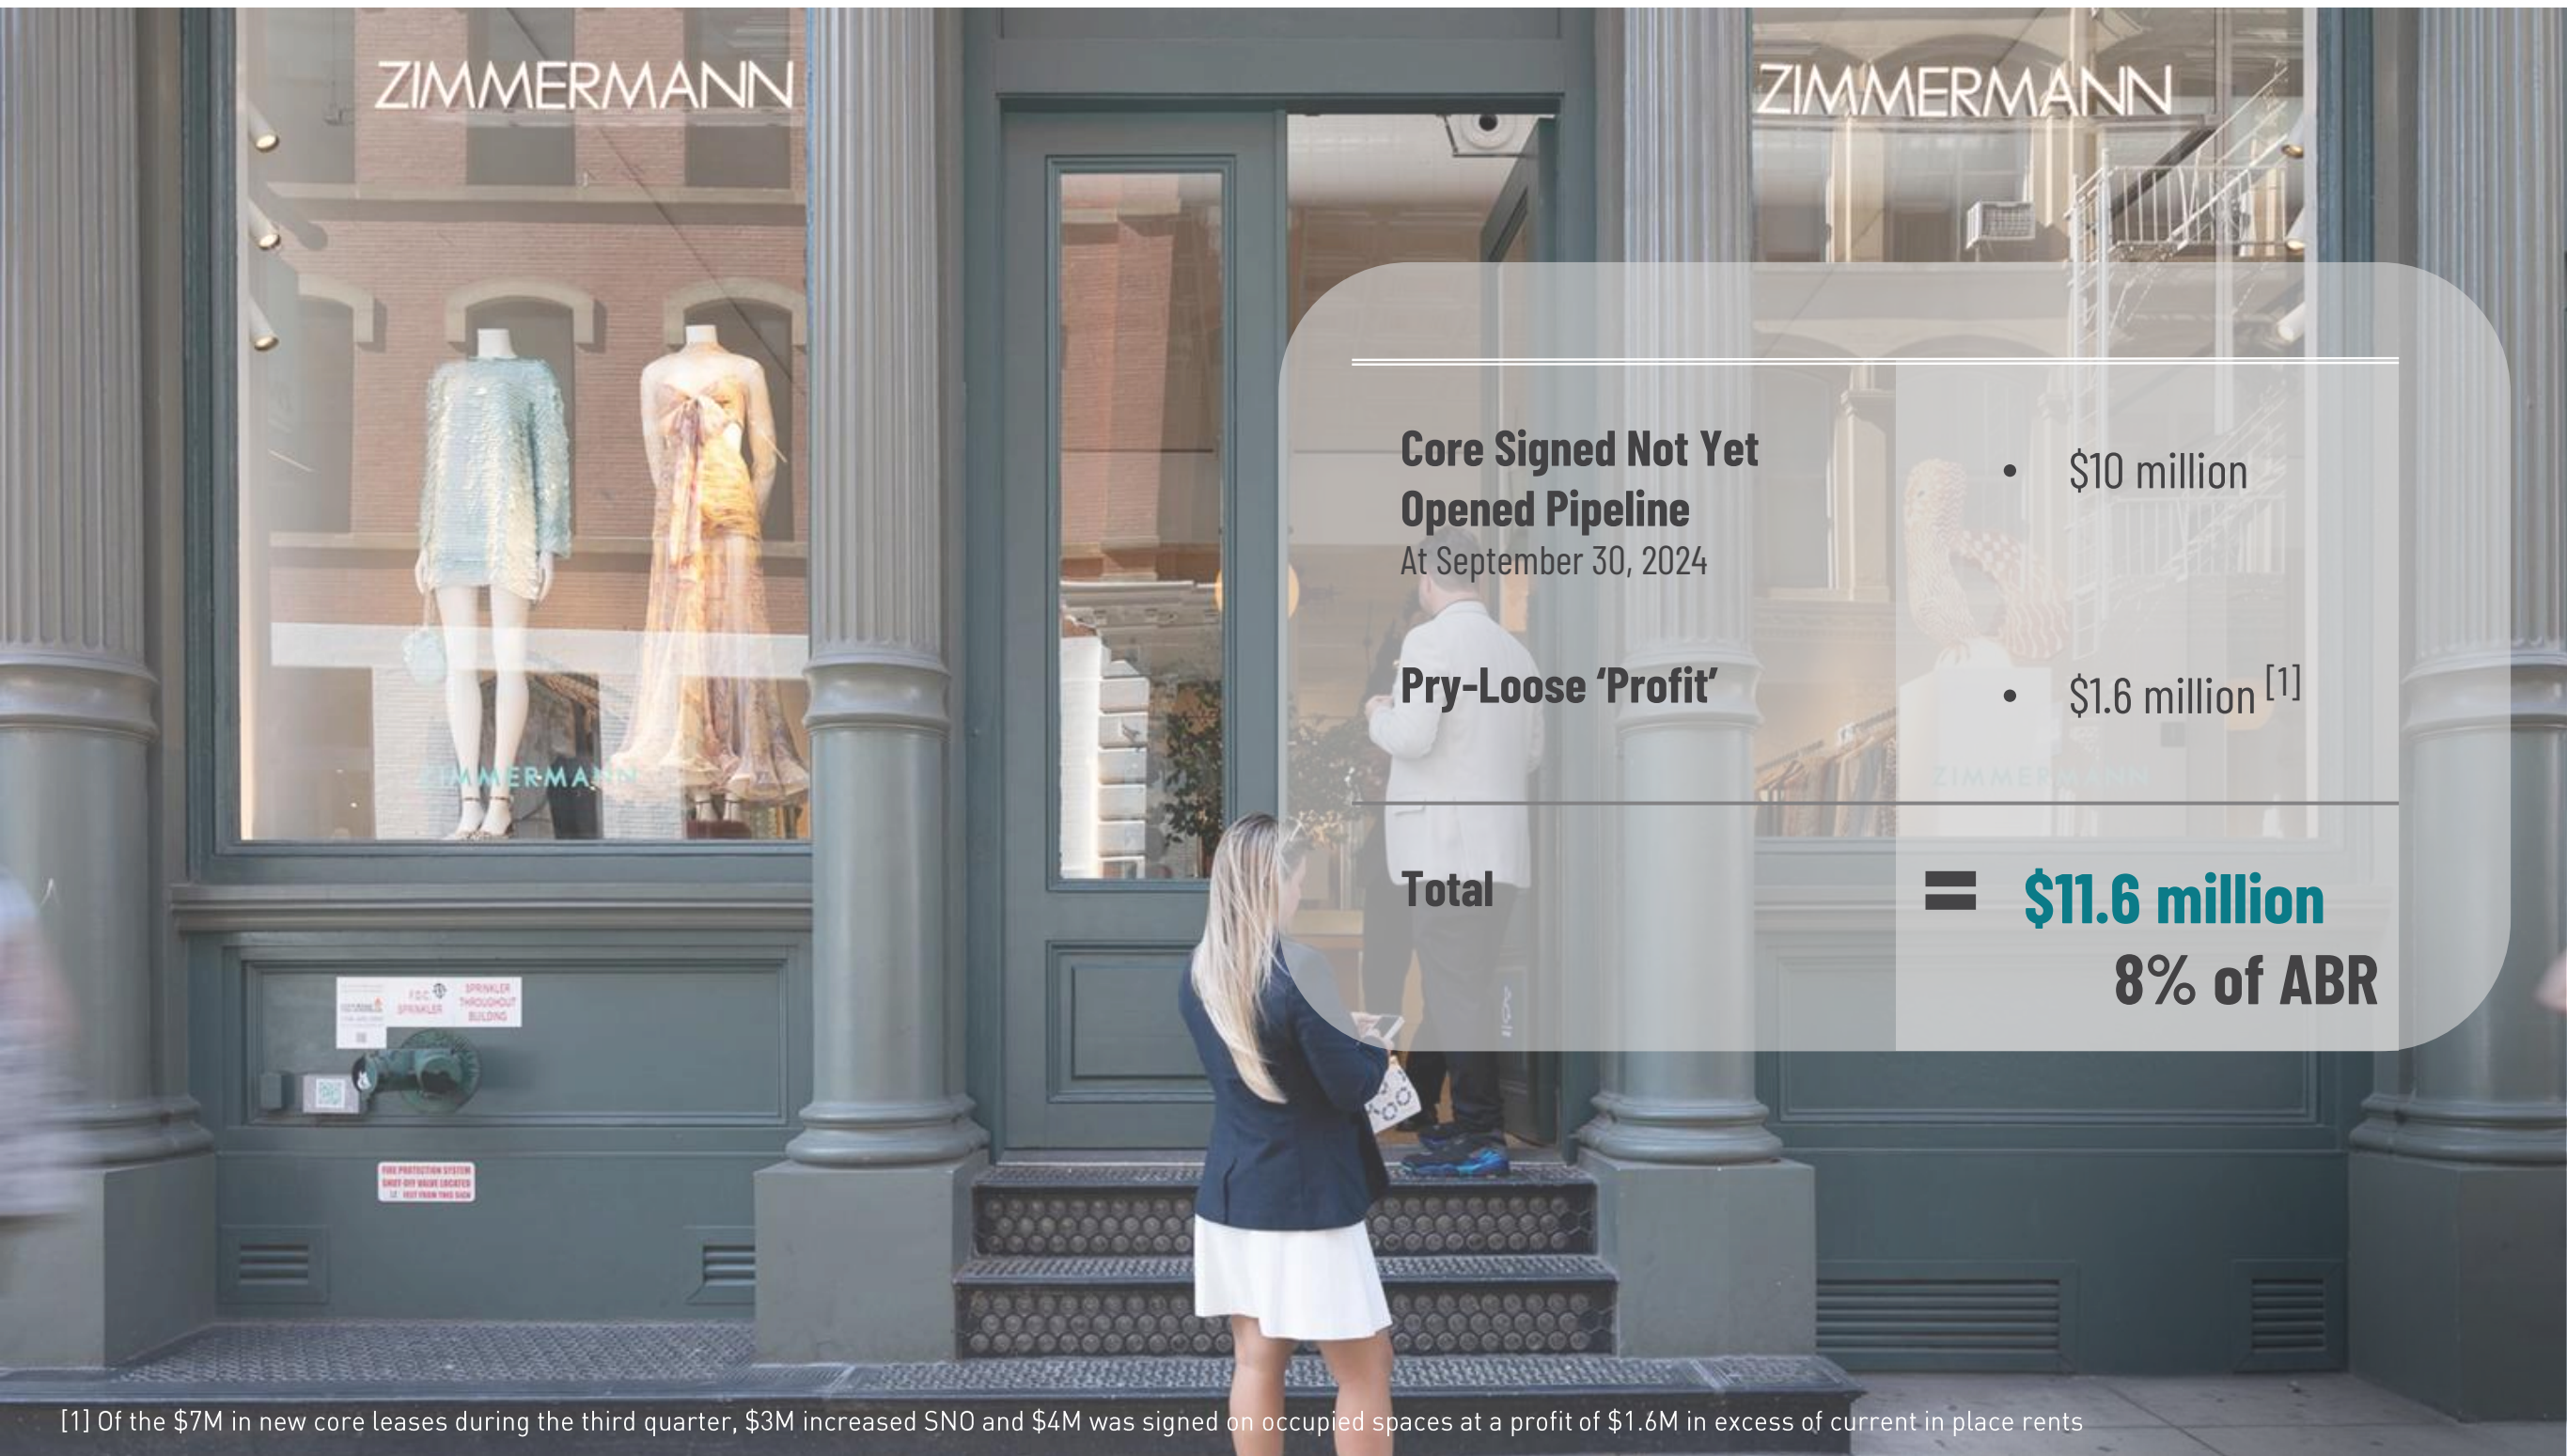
ZIMMERMANN

ZIMMERMANN

ZIMMERMANN

| | |
|---|---|
| **Core Signed Not Yet Opened Pipeline** At September 30, 2024 | • $10 million |
| **Pry-Loose 'Profit'** | • $1.6 million $^{[1]}$ |
| **Total** | = **$11.6 million** **8% of ABR** |

FIRE PROTECTION SYSTEM SHUT-OFF VALVE LOCATED

F.D.C. SPRINKLER

SPRINKLER THROUGHOUT BUILDING

[1] Of the $7M in new core leases during the third quarter, $3M increased SNO and $4M was signed on occupied spaces at a profit of $1.6M in excess of current in place rents